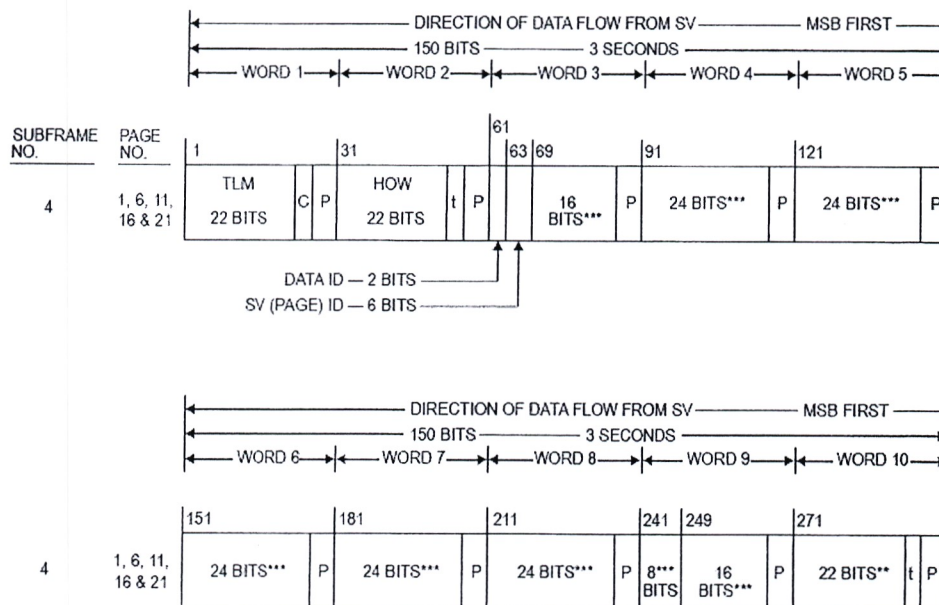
DIRECTION OF DATA FLOW FROM SV — MSB FIRST
150 BITS — 3 SECONDS
WORD 1 | WORD 2 | WORD 3 | WORD 4 | WORD 5

SUBFRAME NO. | PAGE NO.

61

1 | 31 | 63 | 69 | 91 | 121

4 | 1, 6, 11, 16 & 21 | TLM 22 BITS | C | P | HOW 22 BITS | t | P | 16 BITS*** | P | 24 BITS*** | P | 24 BITS*** | P

DATA ID — 2 BITS
SV (PAGE) ID — 6 BITS

DIRECTION OF DATA FLOW FROM SV — MSB FIRST
150 BITS — 3 SECONDS
WORD 6 | WORD 7 | WORD 8 | WORD 9 | WORD 10

151 | 181 | 211 | 241 | 249 | 271

4 | 1, 6, 11, 16 & 21 | 24 BITS*** | P | 24 BITS*** | P | 24 BITS*** | P | 8*** BITS | 16 BITS*** | P | 22 BITS** | t | P